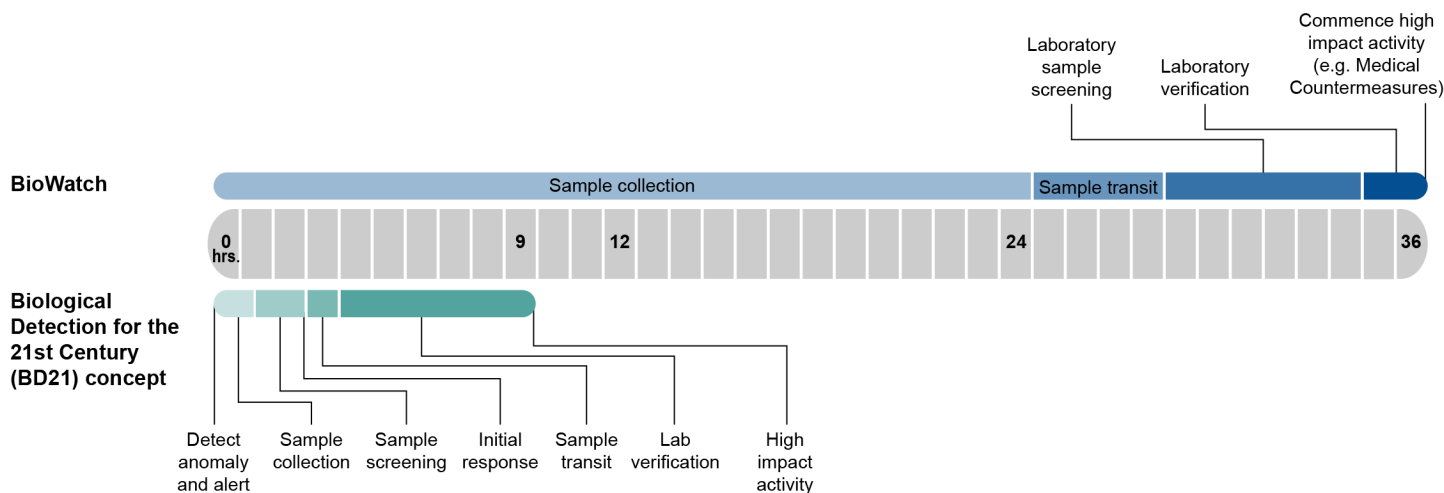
Laboratory sample screening

Laboratory verification

Commence high impact activity (e.g. Medical Countermeasures)

BioWatch

Sample collection

Sample transit

0 hrs.

9

12

24

36

Biological Detection for the 21st Century (BD21) concept

Detect anomaly and alert

Sample collection

Sample screening

Initial response

Sample transit

Lab verification

High impact activity